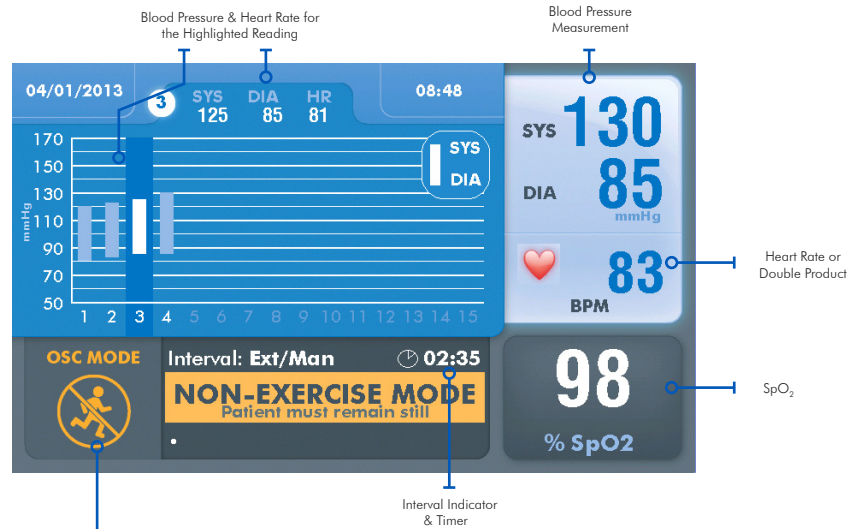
Blood Pressure & Heart Rate for the Highlighted Reading

Blood Pressure Measurement

04/01/2013

3

SYS 125

DIA 85

HR 81

08:48

SYS 130

DIA 85

mmHg

170
150
130
110
90
70
50

mmHg

SYS

DIA

1 2 3 4 5 6 7 8 9 10 11 12 13 14 15

83

BPM

Heart Rate or Double Product

OSC MODE

Interval: Ext/Man

02:35

NON-EXERCISE MODE

Patient must remain still

98

% SpO2

$SpO_2$

Interval Indicator & Timer